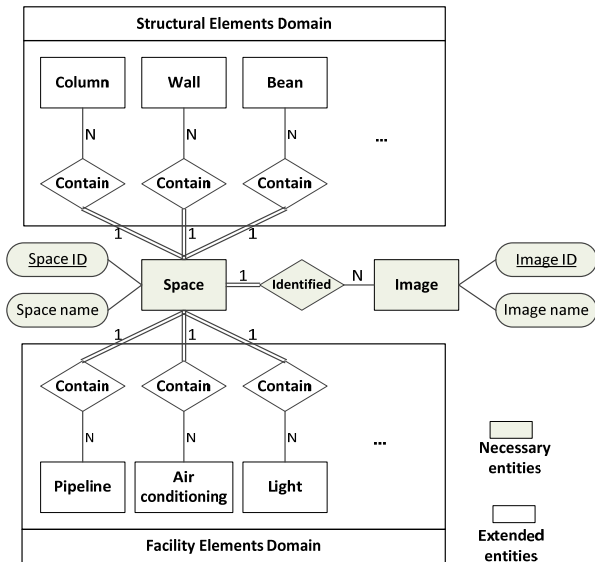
Structural Elements Domain

Column

Wall

Bean

N

N

N

...

Contain

Contain

Contain

1

1

1

Space ID

Space

1

Identified

N

Image

Image ID

Space name

Image name

1

1

1

Contain

Contain

Contain

N

N

N

...

Necessary entities

Pipeline

Air conditioning

Light

Facility Elements Domain

Extended entities